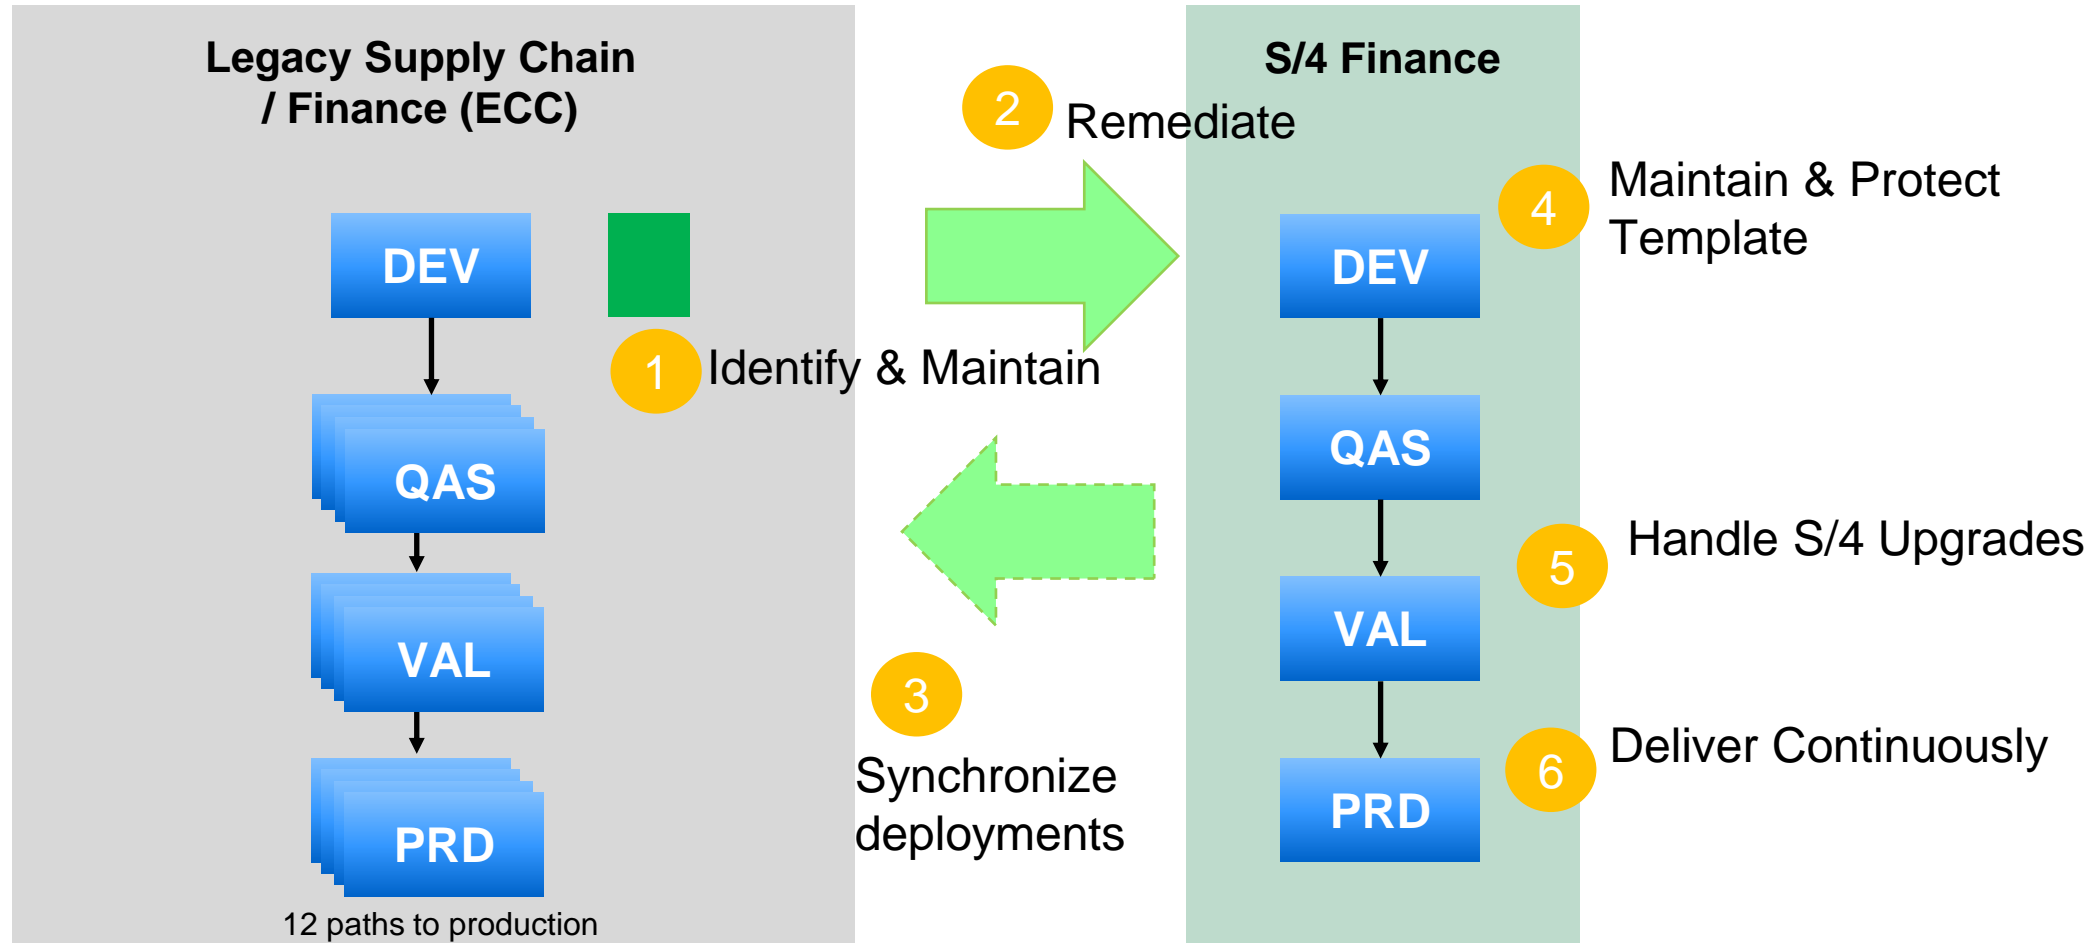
Legacy Supply Chain / Finance (ECC)

DEV

QAS

VAL

PRD

12 paths to production

1 Identify & Maintain

2 Remediate

3 Synchronize deployments

S/4 Finance

DEV

QAS

VAL

PRD

4 Maintain & Protect Template

5 Handle S/4 Upgrades

6 Deliver Continuously